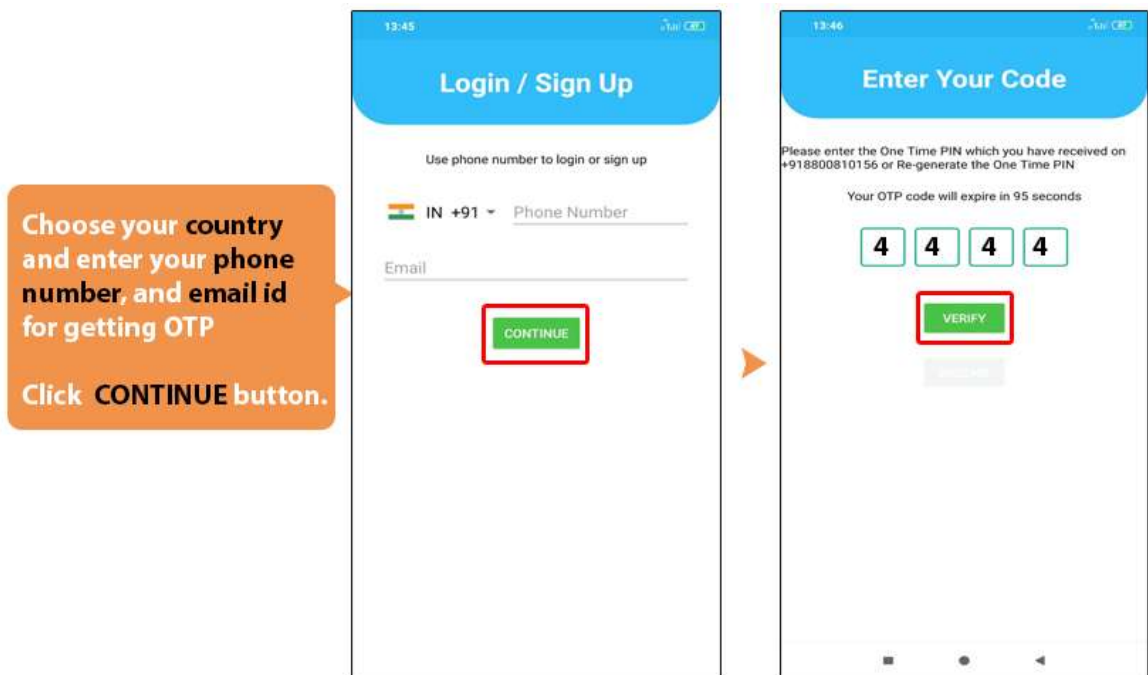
Choose your country and enter your phone number, and email id for getting OTP

Click CONTINUE button.

13:45

Login / Sign Up

Use phone number to login or sign up

IN +91 Phone Number

Email

CONTINUE

13:46

Enter Your Code

Please enter the One Time PIN which you have received on +918800810156 or Re-generate the One Time PIN

Your OTP code will expire in 95 seconds

4 4 4 4

VERIFY

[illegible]